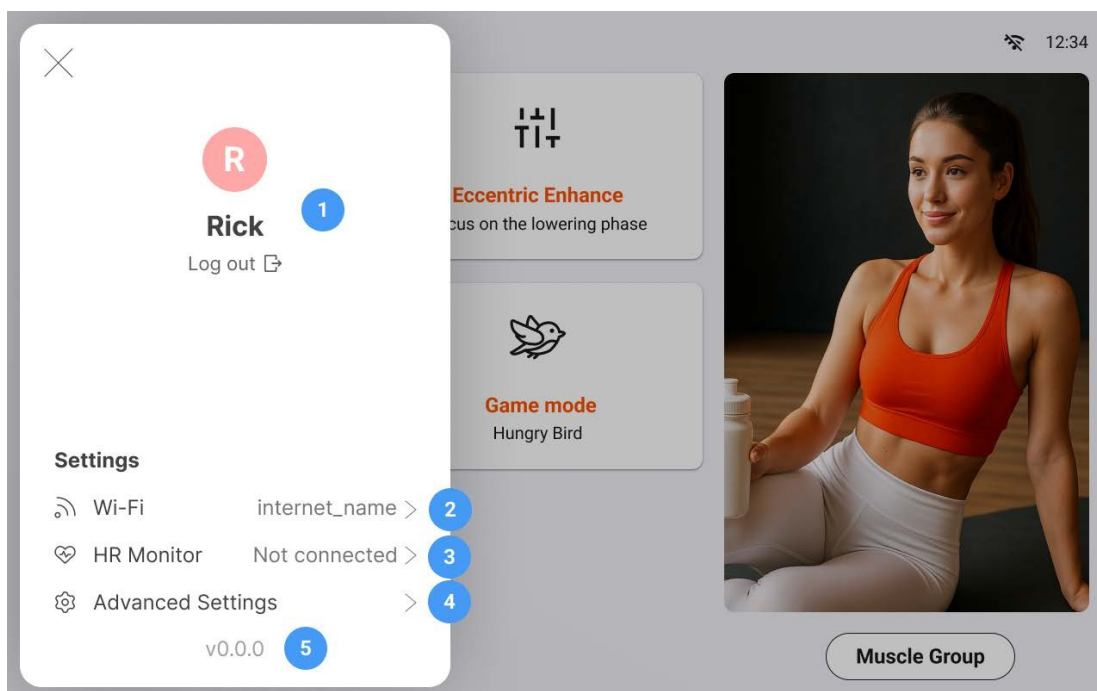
12:34

R

Rick

1

Log out

Eccentric Enhance

cus on the lowering phase

Game mode

Hungry Bird

Settings

Wi-Fi internet_name > 2

HR Monitor Not connected > 3

Advanced Settings > 4

v0.0.0 5

Muscle Group